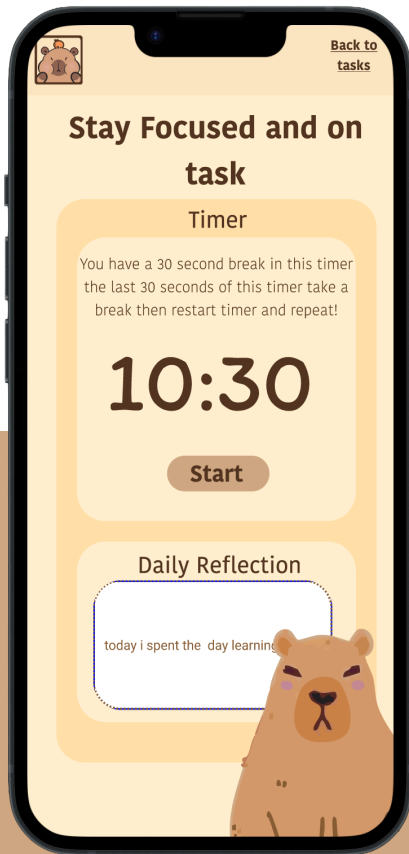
Back to tasks

Stay Focused and on task

Timer

You have a 30 second break in this timer the last 30 seconds of this timer take a break then restart timer and repeat!

10:30

Start

Daily Reflection

today i spent the day learning